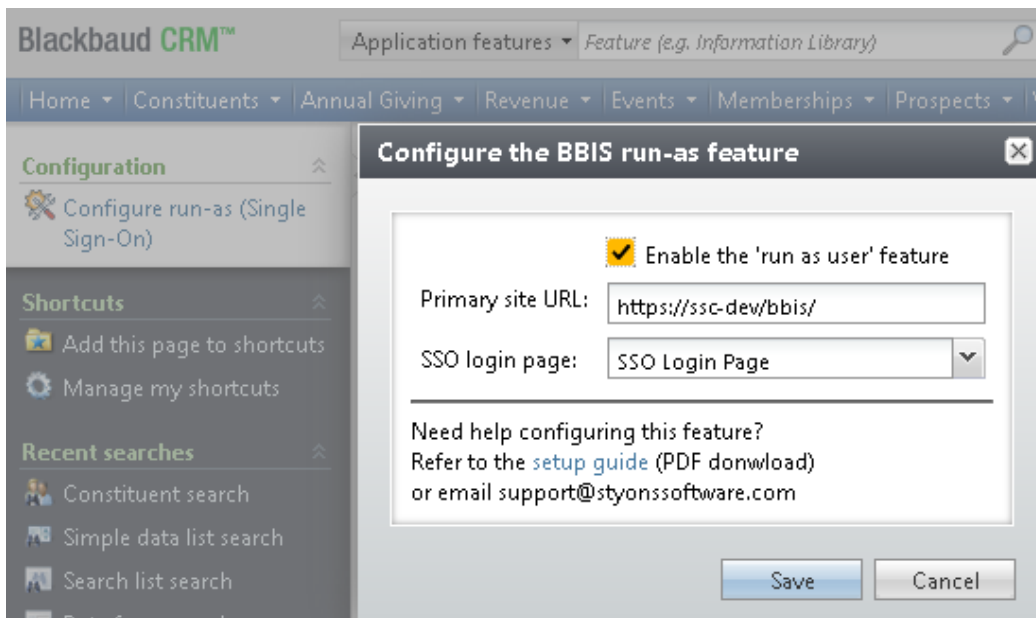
Blackbaud CRM™

Application features ▾ Feature (e.g. Information Library)

Home ▾ | Constituents ▾ | Annual Giving ▾ | Revenue ▾ | Events ▾ | Memberships ▾ | Prospects ▾

Configuration

Configure run-as (Single Sign-On)

Shortcuts

Add this page to shortcuts

Manage my shortcuts

Recent searches

Constituent search

Simple data list search

Search list search

Configure the BBIS run-as feature

Enable the 'run as user' feature

Primary site URL: https://ssc-dev/bbis/

SSO login page: SSO Login Page

Need help configuring this feature?
Refer to the setup guide (PDF donwload)
or email support@styonssoftware.com

Save

Cancel